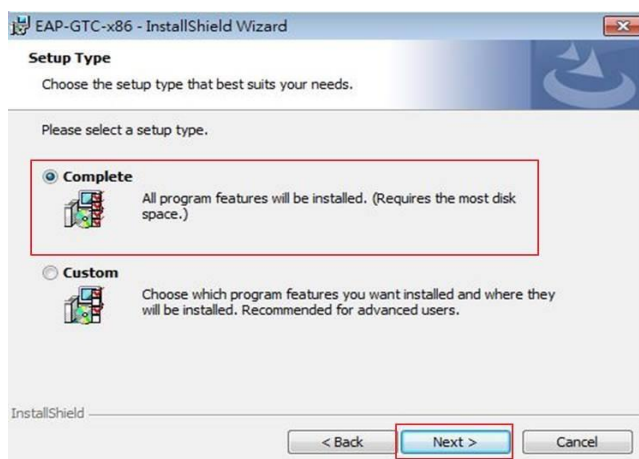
EAP-GTC-x86 - InstallShield Wizard

Setup Type

Choose the setup type that best suits your needs.

Please select a setup type.

Complete

All program features will be installed. (Requires the most disk space.)

Custom

Choose which program features you want installed and where they will be installed. Recommended for advanced users.

InstallShield

< Back

Next >

Cancel